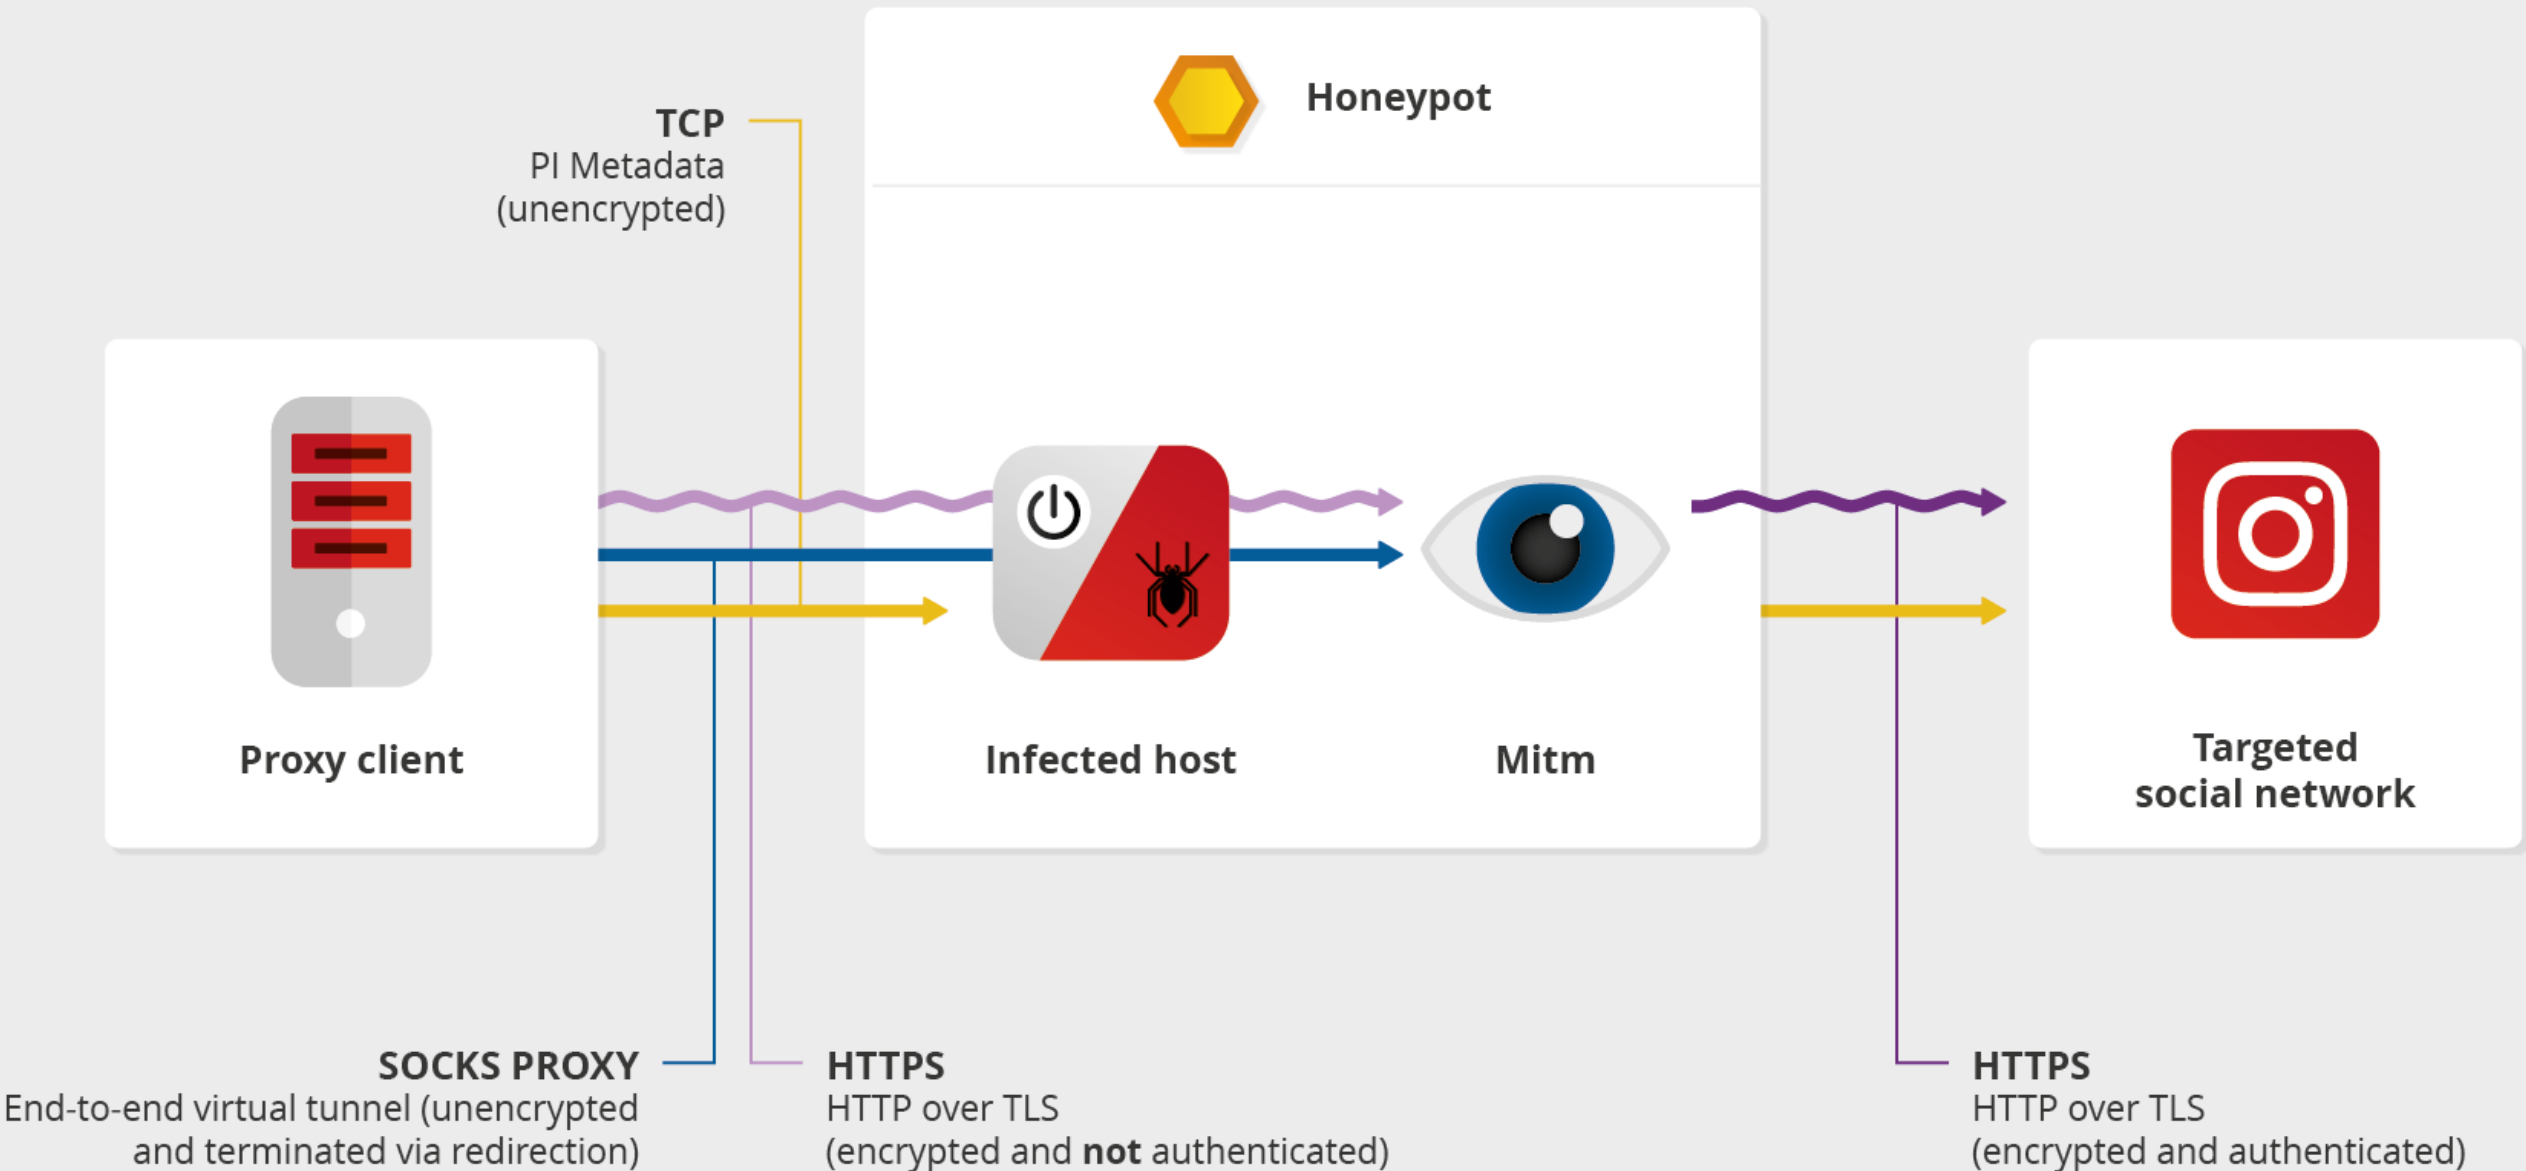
TCP
PI Metadata
(unencrypted)

Honeypot

Proxy client

Infected host

Mitm

Targeted
social network

SOCKS PROXY
End-to-end virtual tunnel (unencrypted and terminated via redirection)

HTTPS
HTTP over TLS
(encrypted and **not** authenticated)

HTTPS
HTTP over TLS
(encrypted and authenticated)